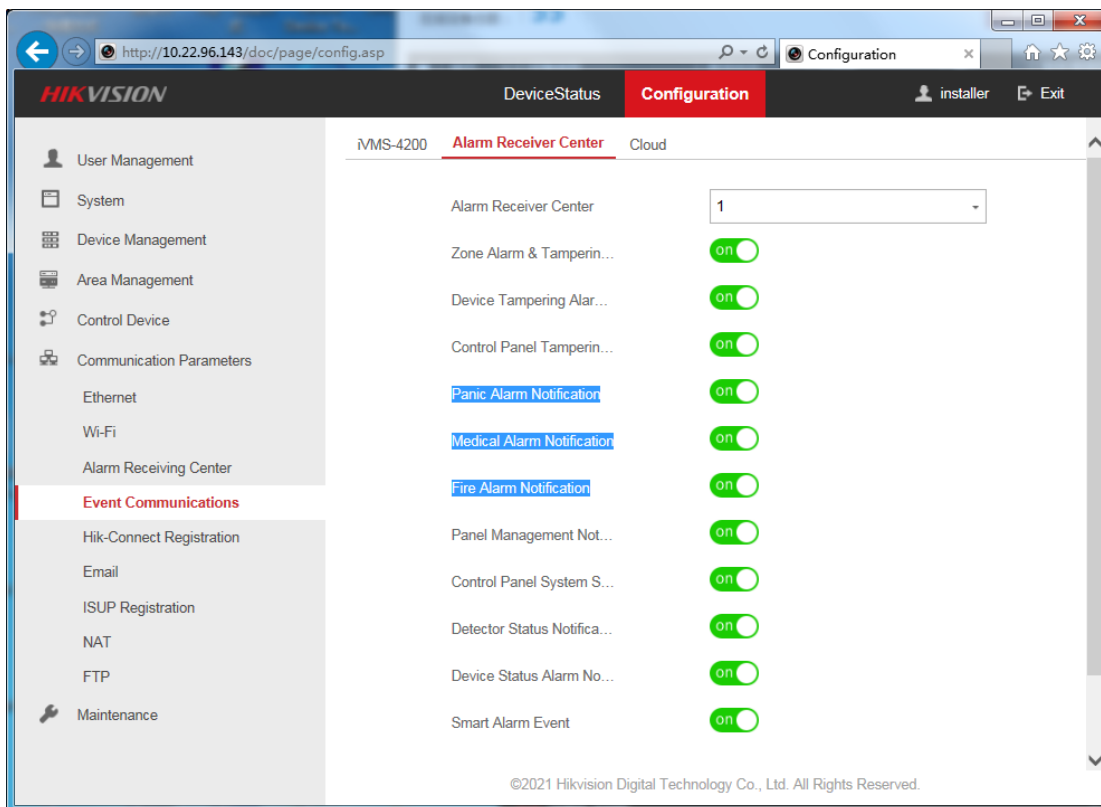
http://10.22.96.143/doc/page/config.asp

Configuration

HIKVISION

DeviceStatus

Configuration

installer

Exit

User Management

System

Device Management

Area Management

Control Device

Communication Parameters

Ethernet

Wi-Fi

Alarm Receiving Center

Event Communications

Hik-Connect Registration

Email

ISUP Registration

NAT

FTP

Maintenance

iVMS-4200

Alarm Receiver Center

Cloud

| Alarm Receiver Center | 1 |
|---|---|
| Zone Alarm & Tamperin... | on |
| Device Tampering Alar... | on |
| Control Panel Tamperin... | on |
| Panic Alarm Notification | on |
| Medical Alarm Notification | on |
| Fire Alarm Notification | on |
| Panel Management Not... | on |
| Control Panel System S... | on |
| Detector Status Notifica... | on |
| Device Status Alarm No... | on |
| Smart Alarm Event | on |

©2021 Hikvision Digital Technology Co., Ltd. All Rights Reserved.